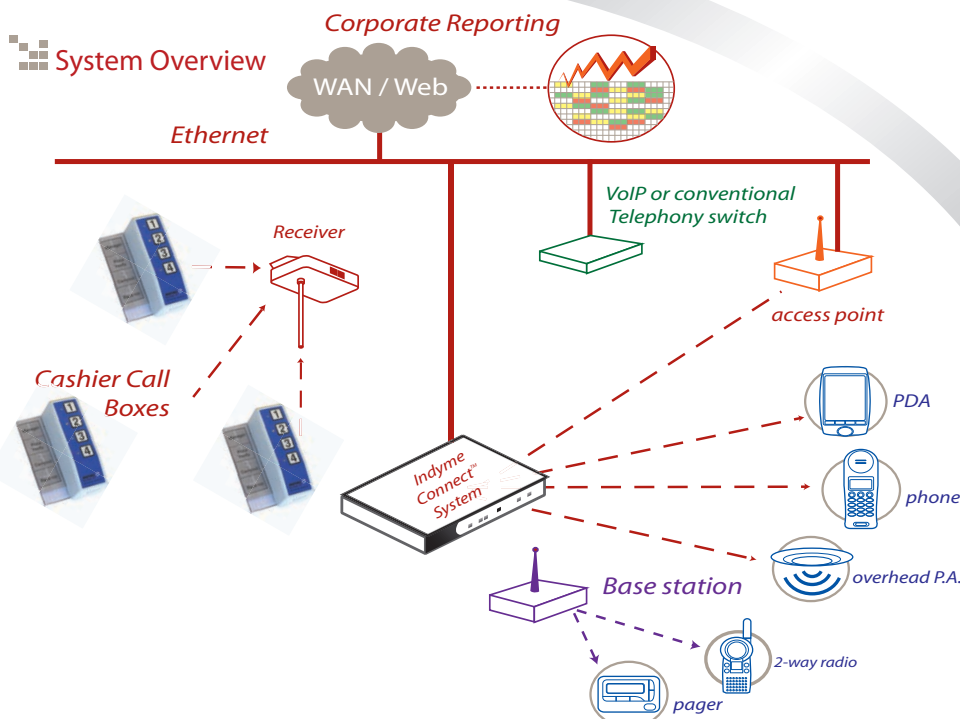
System Overview

Corporate Reporting

WAN / Web

Ethernet

VoIP or conventional Telephony switch

Receiver

access point

Cashier Call Boxes

1
2
3
4

1
2
3
4

1
2
3
4

PDA

Indyme Connect™ System

phone

overhead P.A.

Base station

2-way radio

pager